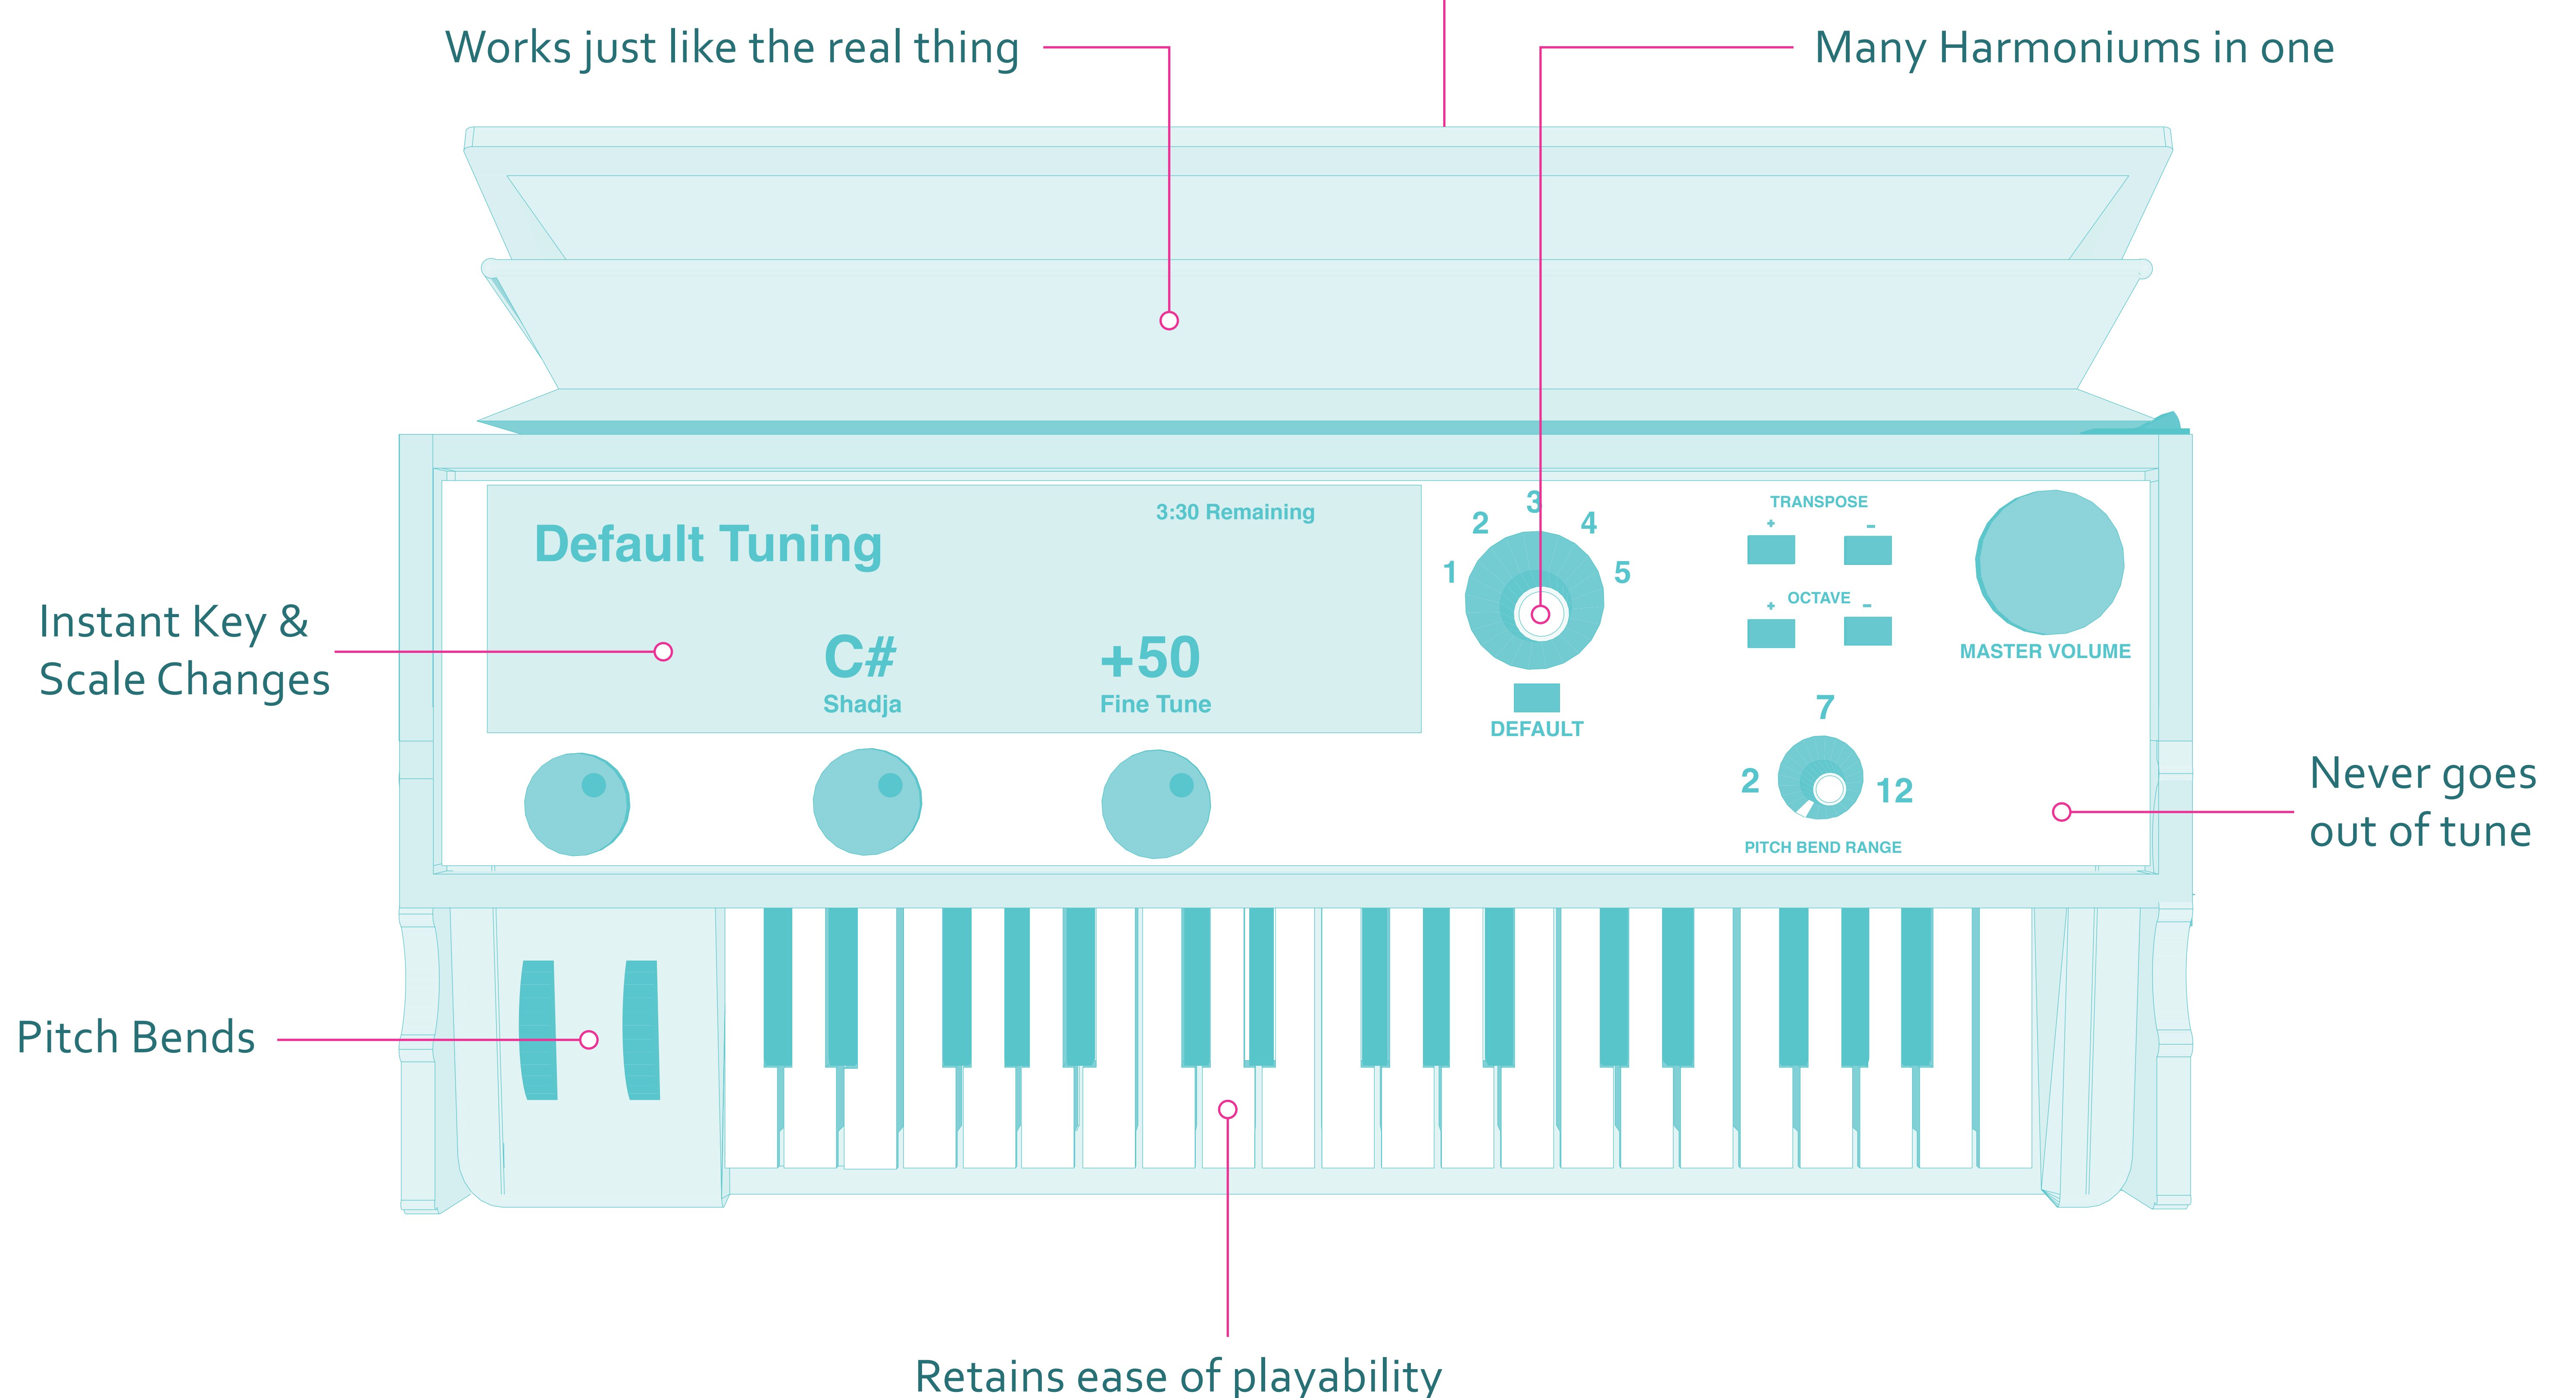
Works just like the real thing

Many Harmoniums in one

Default Tuning

3:30 Remaining

C#
Shadja

+50
Fine Tune

3
2
4
1
5

DEFAULT

TRANSPOSE
+
-

OCTAVE
+
-

MASTER VOLUME

7
2
12
PITCH BEND RANGE

Instant Key & Scale Changes

Never goes out of tune

Pitch Bends

Retains ease of playability